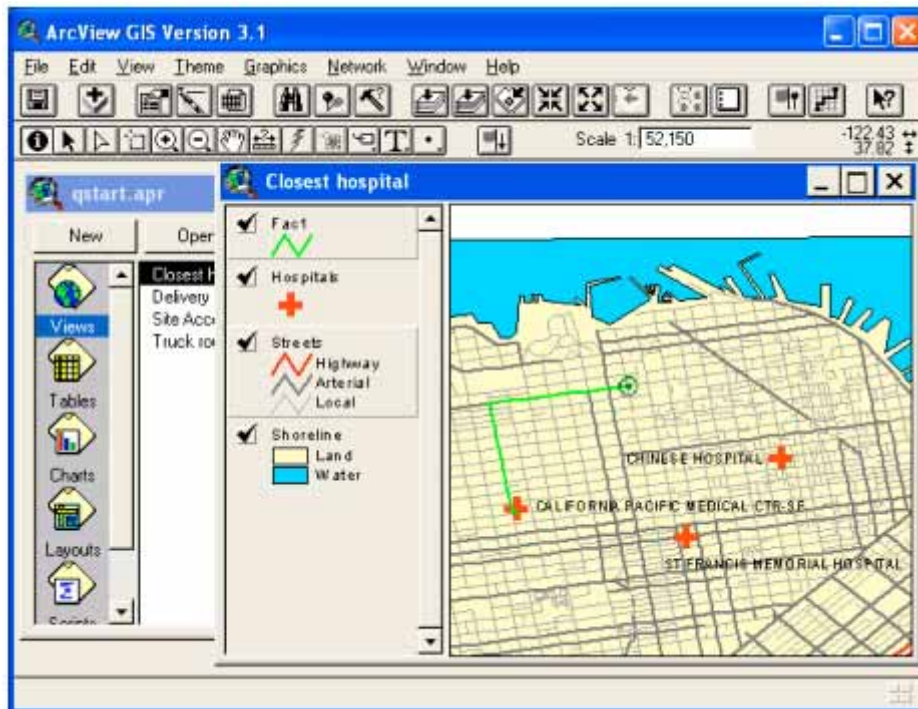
ArcView GIS Version 3.1

File Edit View Theme Graphics Network Window Help

Scale 1: 52,150

-122.43
37.82

qstart.apr

New Open

Views

Tables

Charts

Layouts

Scripts

Closest H
Delivery
Site Acc
Truck ro

Closest hospital

Fast

Hospitals

Streets
Highway
Arterial
Local

Shoreline
Land
Water

CHINESE HOSPITAL

CALIFORNIA PACIFIC MEDICAL CTR-SF

ST FRANCIS MEMORIAL HOSPITAL